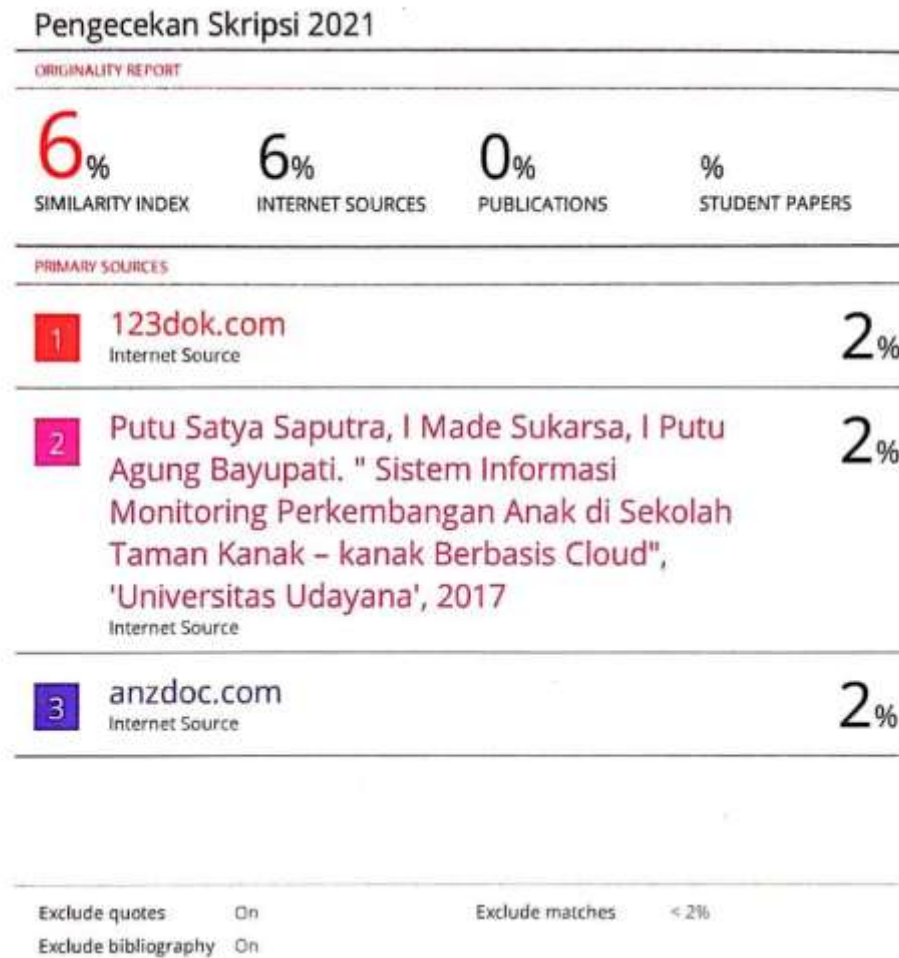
Pengecekan Skripsi 2021

ORIGINALITY REPORT

6%
SIMILARITY INDEX

6%
INTERNET SOURCES

0%
PUBLICATIONS

%
STUDENT PAPERS

PRIMARY SOURCES

1 123dok.com
Internet Source
2%

2 Putu Satya Saputra, I Made Sukarsa, I Putu Agung Bayupati. " Sistem Informasi Monitoring Perkembangan Anak di Sekolah Taman Kanak – kanak Berbasis Cloud", 'Universitas Udayana', 2017
Internet Source
2%

3 anzdoc.com
Internet Source
2%

Exclude quotes On
Exclude bibliography On
Exclude matches < 2%